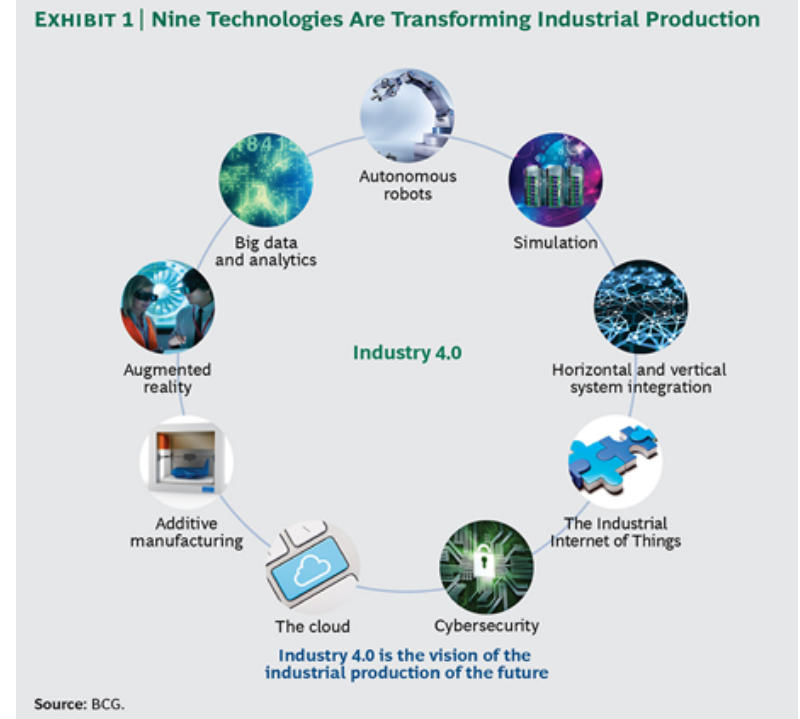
EXHIBIT 1 | Nine Technologies Are Transforming Industrial Production

Autonomous robots

Simulation

Horizontal and vertical system integration

The Industrial Internet of Things

Cybersecurity

The cloud

Additive manufacturing

Augmented reality

Big data and analytics

Industry 4.0

Industry 4.0 is the vision of the industrial production of the future

Source: BCG.